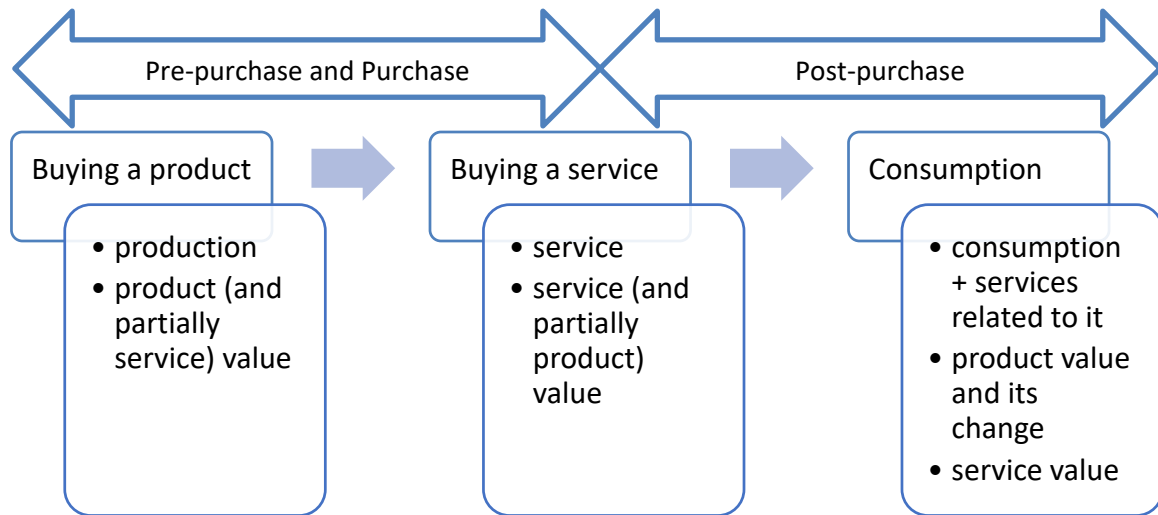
Pre-purchase and Purchase

Post-purchase

Buying a product

- production
- product (and partially service) value

Buying a service

- service
- service (and partially product) value

Consumption

- consumption + services related to it
- product value and its change
- service value